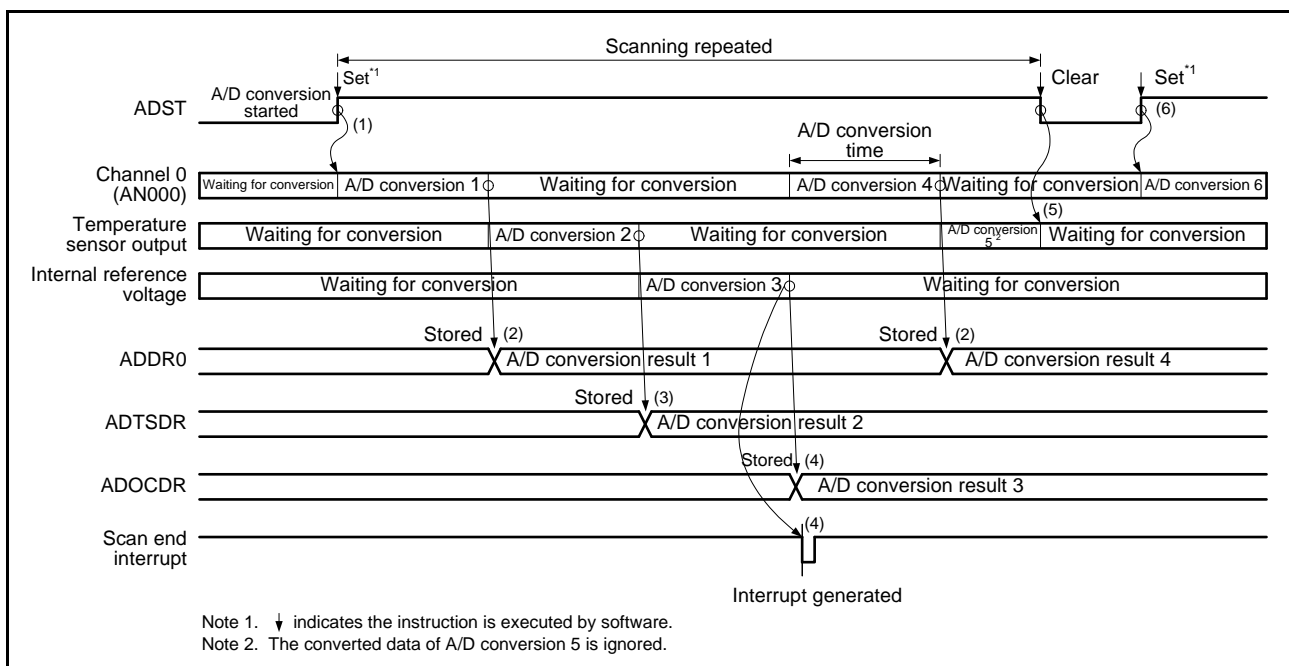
Scanning repeated

Set$^{*1}$

Clear

Set$^{*1}$

A/D conversion started

ADST

(1)

(6)

A/D conversion time

Channel 0 (AN000)

Waiting for conversion

A/D conversion 1

Waiting for conversion

A/D conversion 4

Waiting for conversion

A/D conversion 6

(5)

Temperature sensor output

Waiting for conversion

A/D conversion 2

Waiting for conversion

A/D conversion 5$^{*2}$

Waiting for conversion

Internal reference voltage

Waiting for conversion

A/D conversion 3

Waiting for conversion

Stored (2)

Stored (2)

ADDR0

A/D conversion result 1

A/D conversion result 4

Stored (3)

ADTSDR

A/D conversion result 2

Stored (4)

ADOCDR

A/D conversion result 3

(4)

Scan end interrupt

Interrupt generated

Note 1. ↓ indicates the instruction is executed by software.
Note 2. The converted data of A/D conversion 5 is ignored.